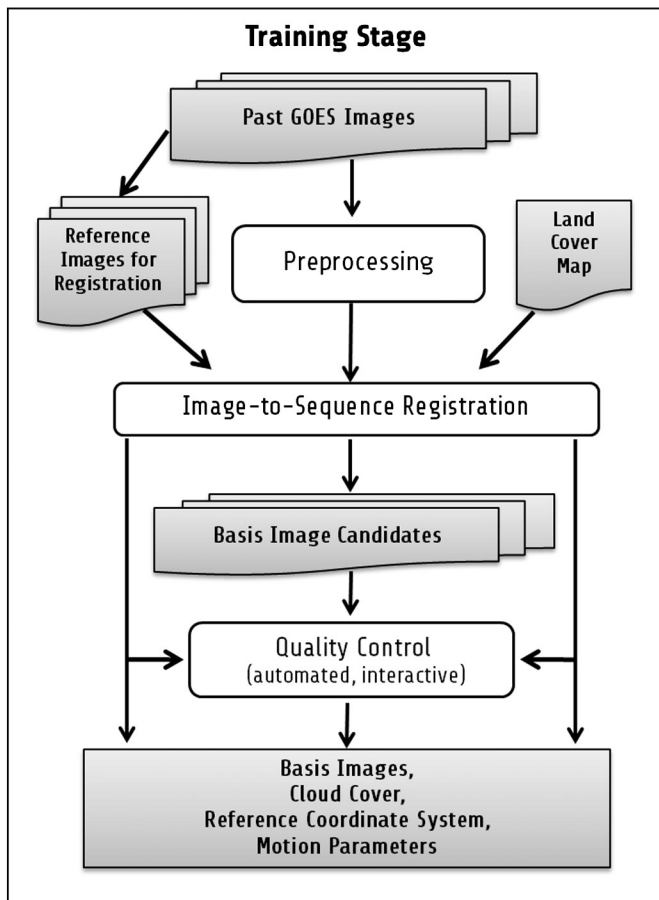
Training Stage

Past GOES Images

Reference Images for Registration

Preprocessing

Land Cover Map

Image-to-Sequence Registration

Basis Image Candidates

Quality Control (automated, interactive)

Basis Images, Cloud Cover, Reference Coordinate System, Motion Parameters